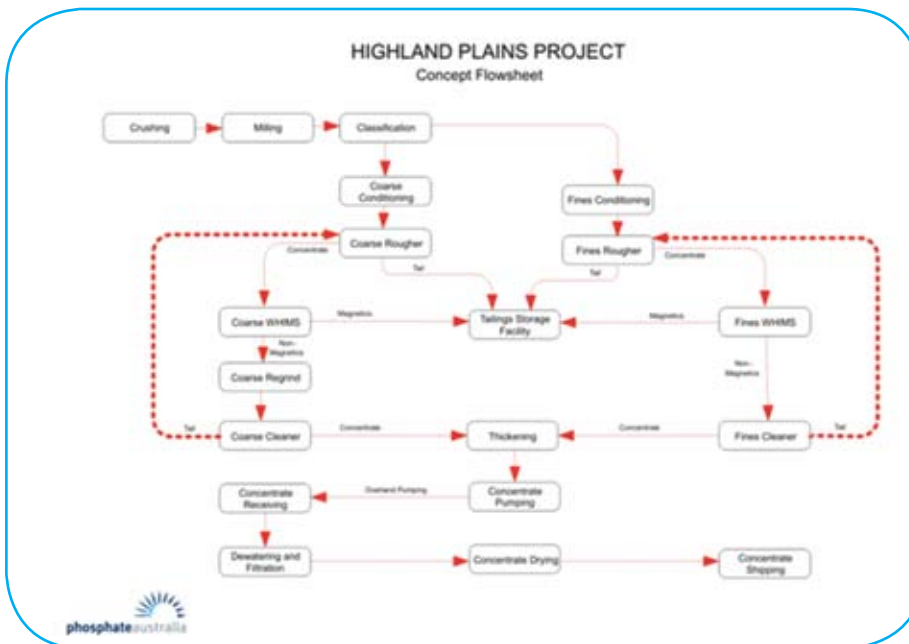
HIGHLAND PLAINS PROJECT
Concept Flowsheet

Crushing

Milling

Classification

Coarse Conditioning

Fines Conditioning

Coarse Rougher

Fines Rougher

Concentrate

Tail

Tail

Concentrate

Coarse WHIMS

Magnetics

Tailings Storage Facility

Magnetics

Fines WHIMS

Non-Magnetics

Coarse Regrind

Non-Magnetics

Tail

Coarse Cleaner

Concentrate

Thickening

Concentrate

Fines Cleaner

Tail

Concentrate Receiving

Overland Pumping

Concentrate Pumping

Dewatering and Filtration

Concentrate Drying

Concentrate Shipping

phosphateaustralia